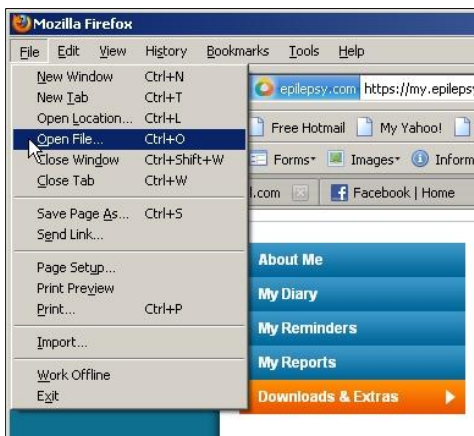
Mozilla Firefox

File Edit View History Bookmarks Tools Help

New Window Ctrl+N
New Tab Ctrl+T
Open Location... Ctrl+L
Open File... Ctrl+O
Close Window Ctrl+Shift+W
Close Tab Ctrl+W

Save Page As... Ctrl+S
Send Link...

Page Setup...
Print Preview
Print... Ctrl+P

Import...

Work Offline
Exit

epilepsy.com https://my.epileps

Free Hotmail My Yahoo!

Forms Images Inform

l.com Facebook | Home

About Me
My Diary
My Reminders
My Reports
Downloads & Extras